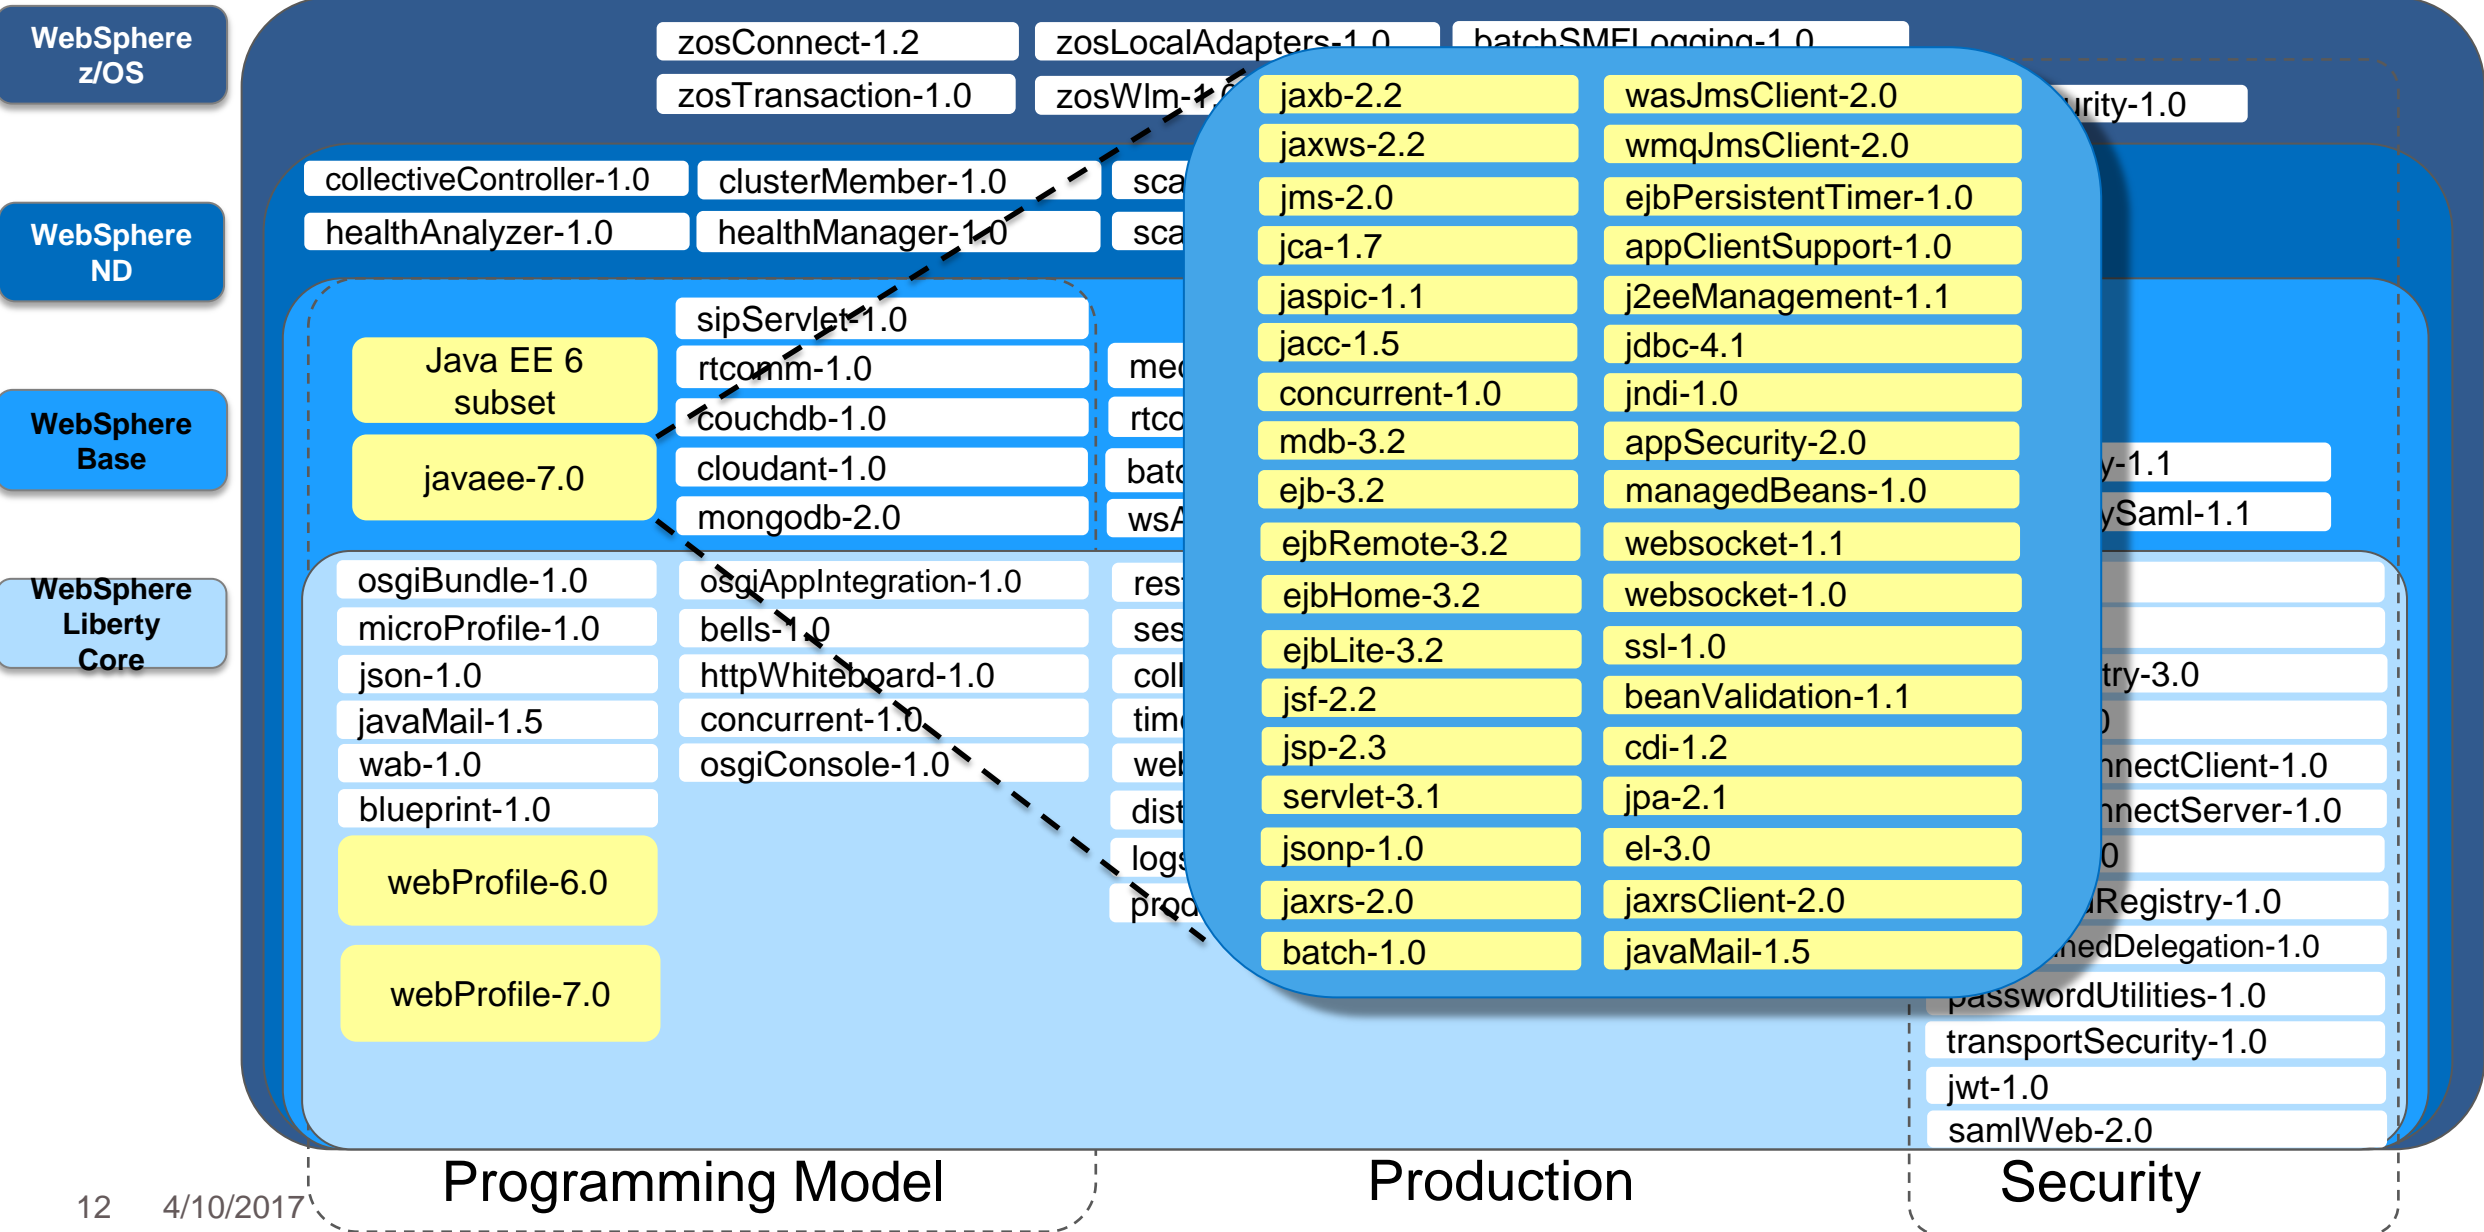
WebSphere z/OS

WebSphere ND

WebSphere Base

WebSphere Liberty Core

zosConnect-1.2
zosLocalAdapters-1.0
batchSMFLogging-1.0
zosTransaction-1.0
zosWlm-1.0
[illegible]urity-1.0

collectiveController-1.0
clusterMember-1.0
sca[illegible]
healthAnalyzer-1.0
healthManager-1.0
sca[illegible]

Java EE 6 subset
javaee-7.0
sipServlet-1.0
rtcomm-1.0
couchdb-1.0
cloudant-1.0
mongodb-2.0
me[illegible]
rtc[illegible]
bat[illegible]
ws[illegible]

osgiBundle-1.0
microProfile-1.0
json-1.0
javaMail-1.5
wab-1.0
blueprint-1.0
webProfile-6.0
webProfile-7.0
osgiAppIntegration-1.0
bells-1.0
httpWhiteboard-1.0
concurrent-1.0
osgiConsole-1.0
res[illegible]
ses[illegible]
coll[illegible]
tim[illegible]
we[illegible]
dist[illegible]
logs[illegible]
prod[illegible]

jaxb-2.2
jaxws-2.2
jms-2.0
jca-1.7
jaspic-1.1
jacc-1.5
concurrent-1.0
mdb-3.2
ejb-3.2
ejbRemote-3.2
ejbHome-3.2
ejbLite-3.2
jsf-2.2
jsp-2.3
servlet-3.1
jsonp-1.0
jaxrs-2.0
batch-1.0

wasJmsClient-2.0
wmqJmsClient-2.0
ejbPersistentTimer-1.0
appClientSupport-1.0
j2eeManagement-1.1
jdbc-4.1
jndi-1.0
appSecurity-2.0
managedBeans-1.0
websocket-1.1
websocket-1.0
ssl-1.0
beanValidation-1.1
cdi-1.2
jpa-2.1
el-3.0
jaxrsClient-2.0
javaMail-1.5

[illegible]y-1.1
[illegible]ySaml-1.1
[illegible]try-3.0
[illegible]nnectClient-1.0
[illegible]nnectServer-1.0
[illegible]Registry-1.0
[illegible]nedDelegation-1.0
passwordUtilities-1.0
transportSecurity-1.0
jwt-1.0
samlWeb-2.0

Programming Model
Production
Security

12 4/10/2017